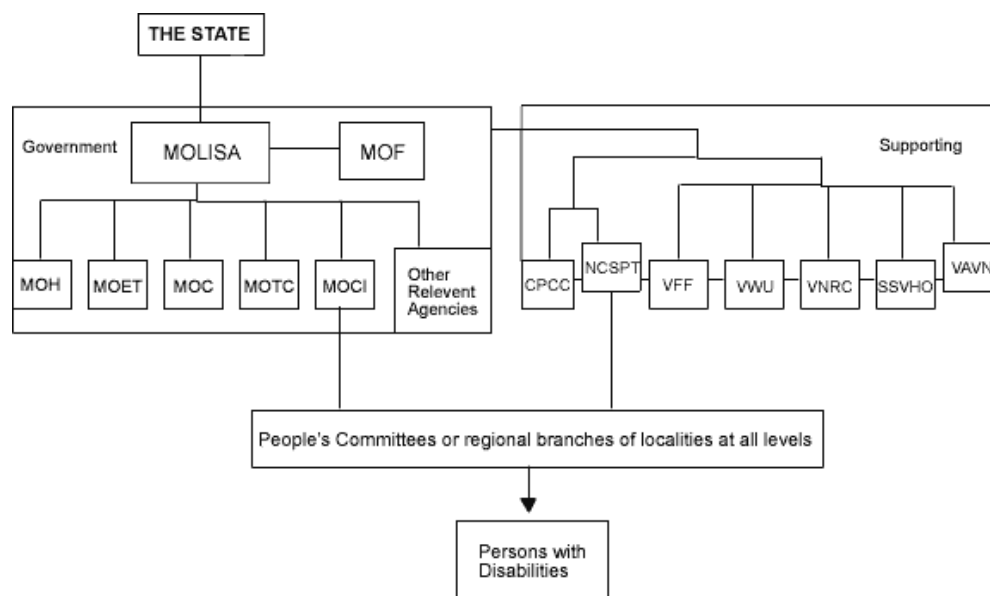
THE STATE

Government

MOLISA

MOF

MOH

MOET

MOC

MOTC

MOCI

Other Relevent Agencies

Supporting

CPCC

NCSPT

VFF

VWU

VNRC

SSVHO

VAVN

People's Committees or regional branches of localities at all levels

Persons with Disabilities